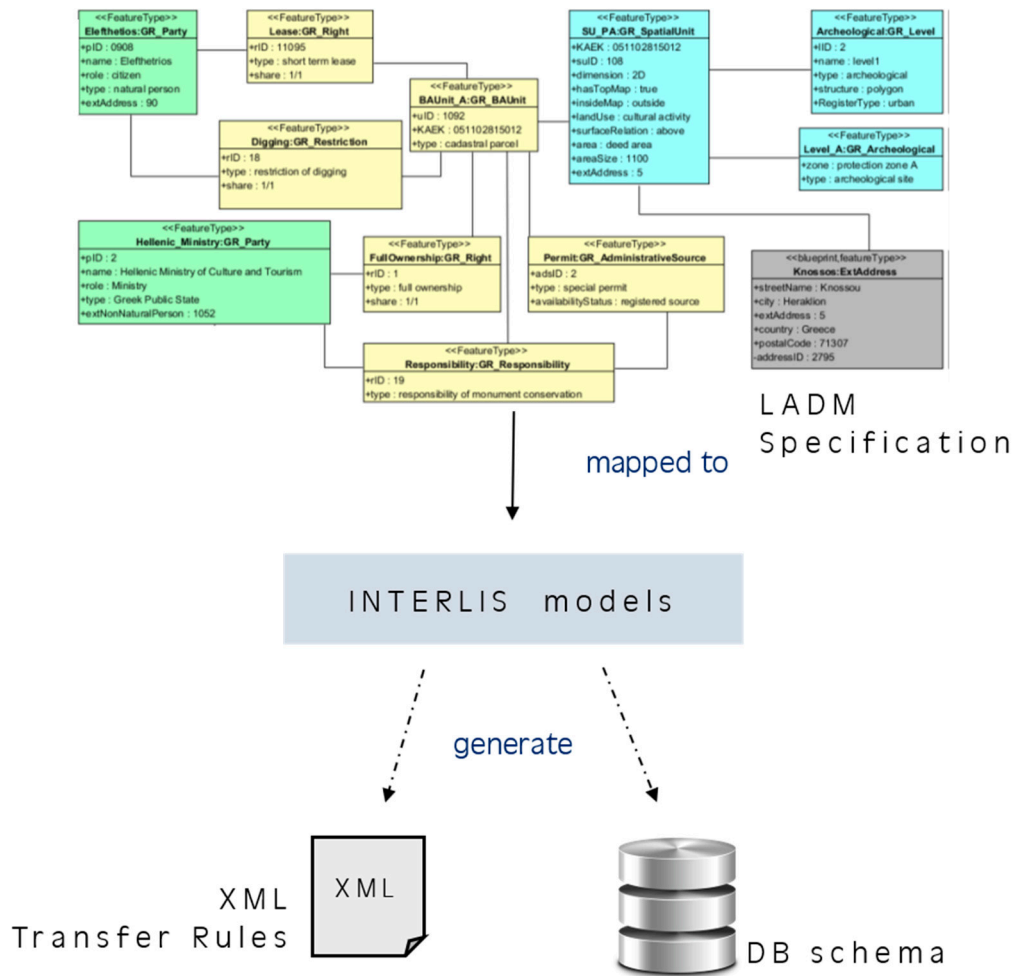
<<FeatureType>>
Elefthetios:GR_Party
+pID : 0908
+name : Elefthetrios
+role : citizen
+type : natural person
+extAddress : 90

<<FeatureType>>
Lease:GR_Right
+rID : 11095
+type : short term lease
+share : 1/1

<<FeatureType>>
BAUnit_A:GR_BAUnit
+uID : 1092
+KAEK : 051102815012
+type : cadastral parcel

<<FeatureType>>
Digging:GR_Restriction
+rID : 18
+type : restriction of digging
+share : 1/1

<<FeatureType>>
SU_PA:GR_SpatialUnit
+KAEK : 051102815012
+suID : 108
+dimension : 2D
+hasTopMap : true
+insideMap : outside
+landUse : cultural activity
+surfaceRelation : above
+area : deed area
+areaSize : 1100
+extAddress : 5

<<FeatureType>>
Archeological:GR_Level
+lID : 2
+name : level1
+type : archeological
+structure : polygon
+RegisterType : urban

<<FeatureType>>
Level_A:GR_Archeological
+zone : protection zone A
+type : archeological site

<<FeatureType>>
Hellenic_Ministry:GR_Party
+pID : 2
+name : Hellenic Ministry of Culture and Tourism
+role : Ministry
+type : Greek Public State
+extNonNaturalPerson : 1052

<<FeatureType>>
FullOwnership:GR_Right
+rID : 1
+type : full ownership
+share : 1/1

<<FeatureType>>
Permit:GR_AdministrativeSource
+adsID : 2
+type : special permit
+availabilityStatus : registered source

<<blueprint,featureType>>
Knossos:ExtAddress
+streetName : Knossou
+city : Heraklion
+extAddress : 5
+country : Greece
+postalCode : 71307
-addressID : 2795

<<FeatureType>>
Responsibility:GR_Responsibility
+rID : 19
+type : responsibility of monument conservation

LADM Specification

mapped to

INTERLIS models

generate

XML

XML Transfer Rules

DB schema